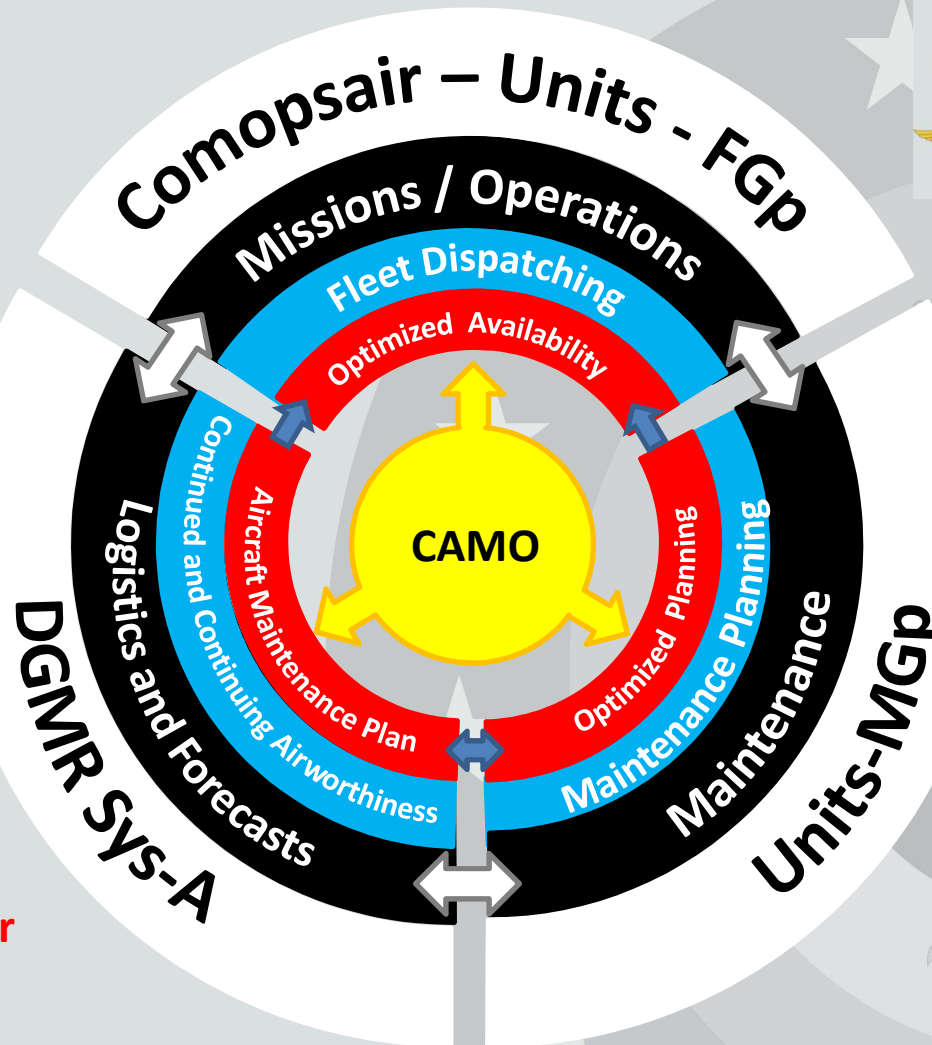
Comopsair – Units - FGp

Missions / Operations

Fleet Dispatching

Optimized Availability

CAMO

Logistics and Forecasts

Continued and Continuing Airworthiness

Aircraft Maintenance Plan

Optimized Planning

Maintenance Planning

Maintenance

DGMR Sys-A

Units-MGp

r